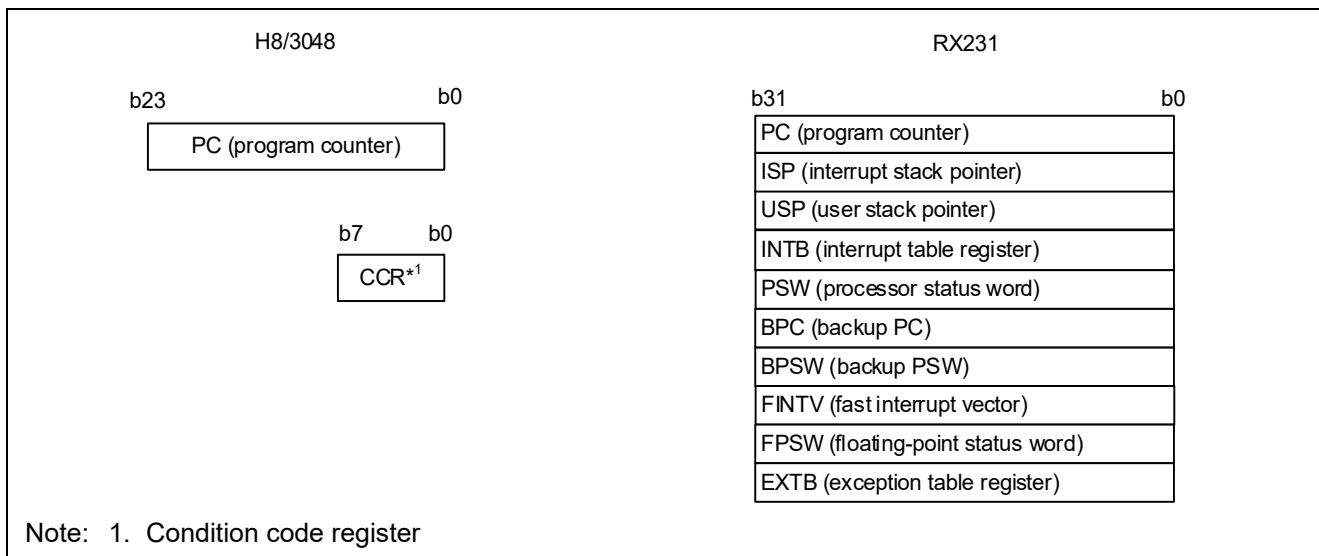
H8/3048

b23 b0

PC (program counter)

b7 b0

CCR*$^1$

RX231

b31 b0

PC (program counter)

ISP (interrupt stack pointer)

USP (user stack pointer)

INTB (interrupt table register)

PSW (processor status word)

BPC (backup PC)

BPSW (backup PSW)

FINTV (fast interrupt vector)

FPSW (floating-point status word)

EXTB (exception table register)

Note: 1. Condition code register